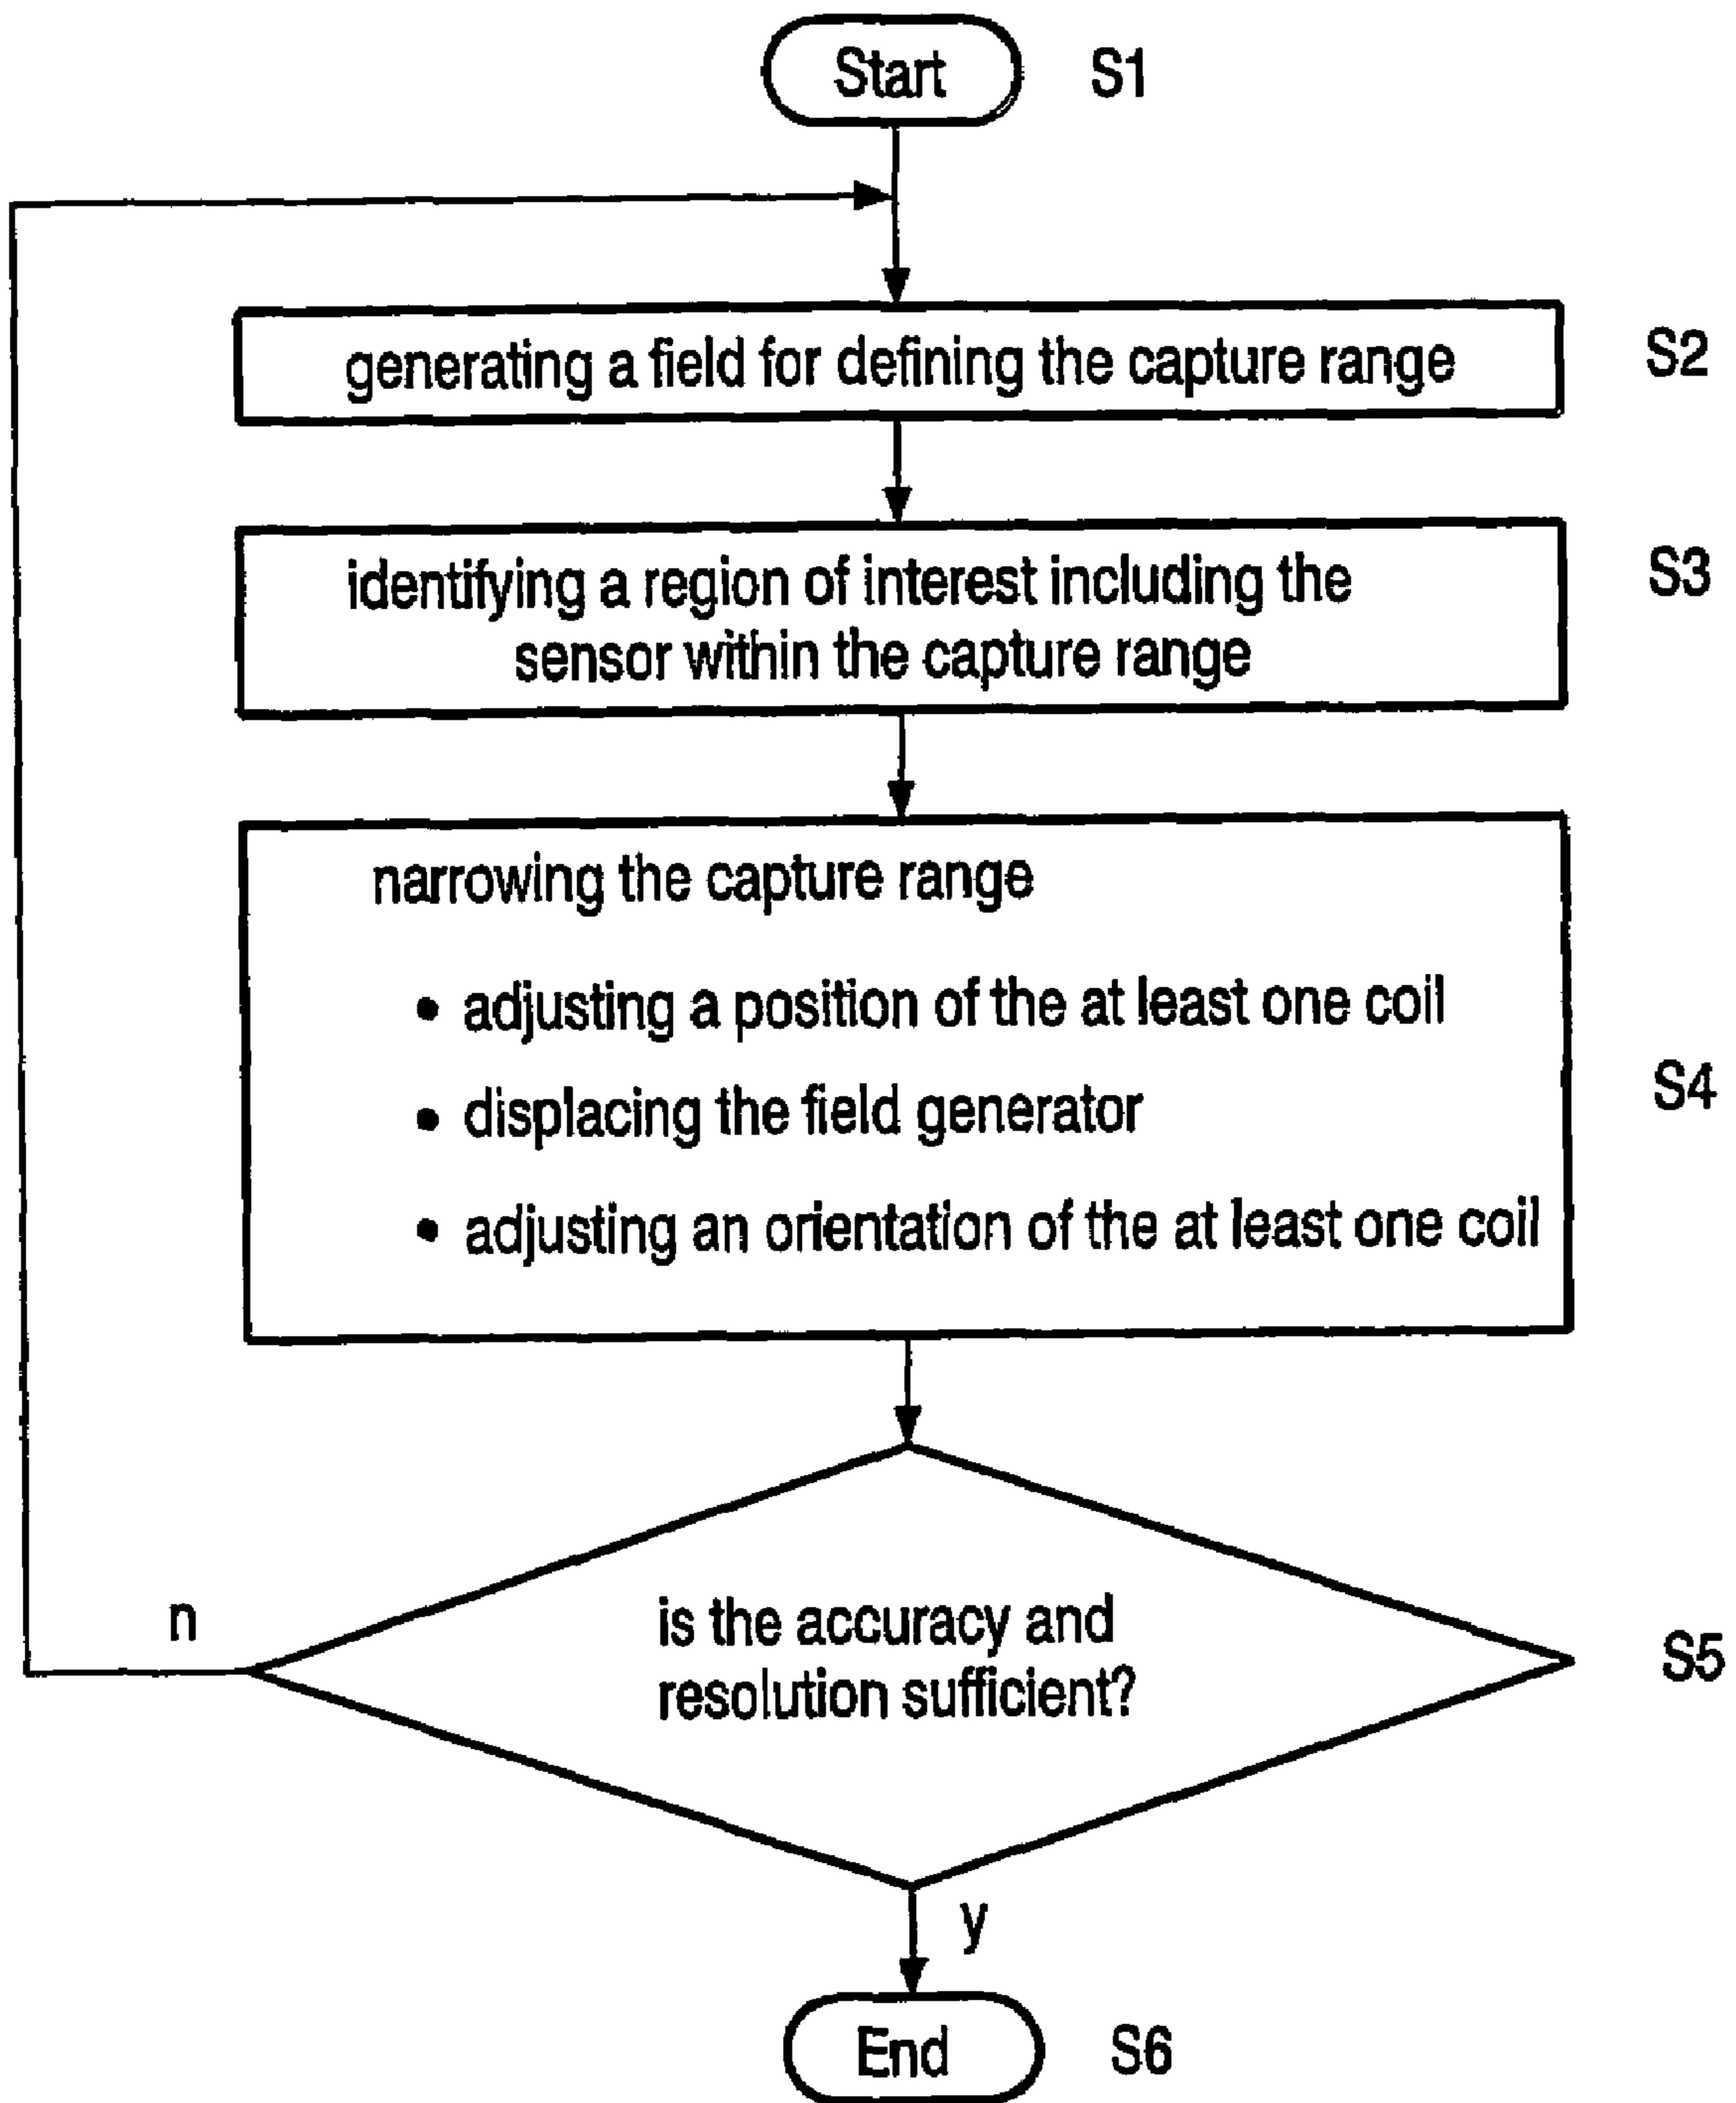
Start S1

generating a field for defining the capture range S2

identifying a region of interest including the sensor within the capture range S3

narrowing the capture range

• adjusting a position of the at least one coil

• displacing the field generator

• adjusting an orientation of the at least one coil

S4

n

is the accuracy and resolution sufficient?

S5

y

End S6